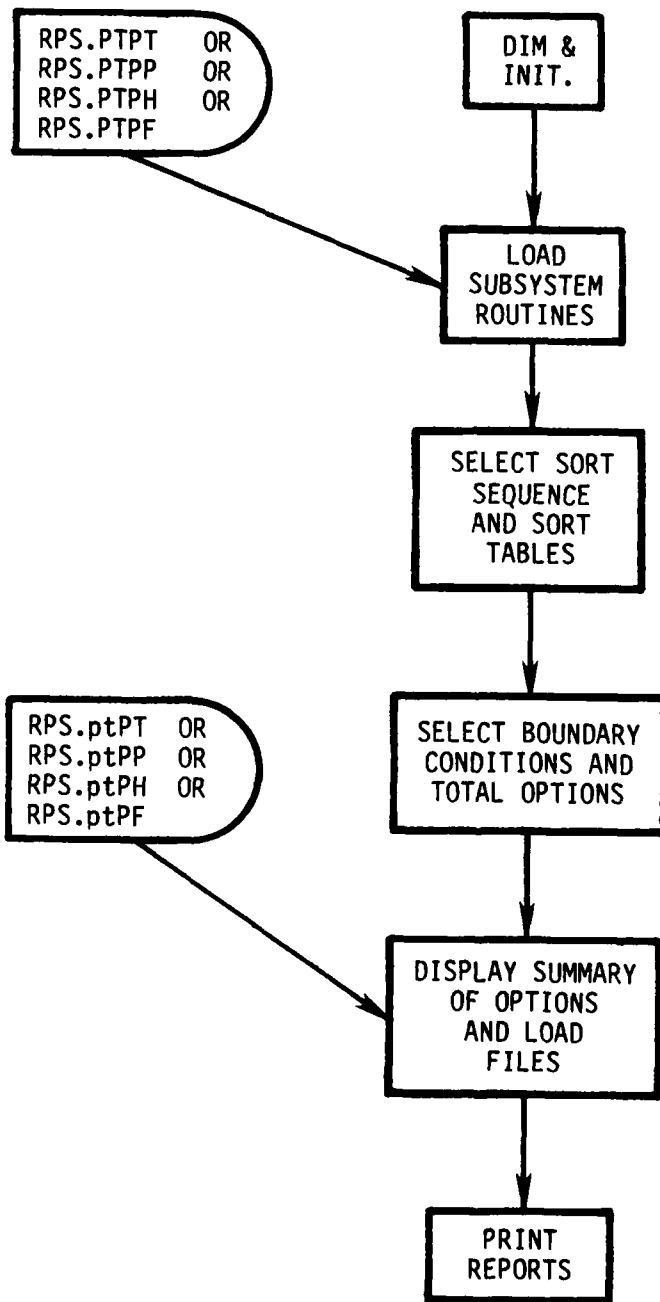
RPS.PTPT OR
RPS.PTPP OR
RPS.PTPH OR
RPS.PTPF

DIM & INIT.

LOAD SUBSYSTEM ROUTINES

SELECT SORT SEQUENCE AND SORT TABLES

RPS.ptPT OR
RPS.ptPP OR
RPS.ptPH OR
RPS.ptPF

SELECT BOUNDARY CONDITIONS AND TOTAL OPTIONS

DISPLAY SUMMARY OF OPTIONS AND LOAD FILES

PRINT REPORTS